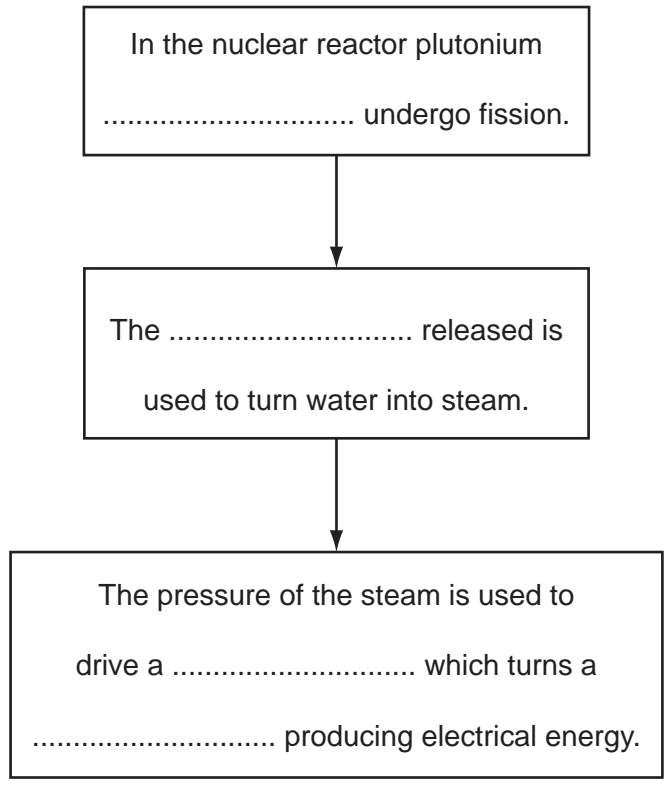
In the nuclear reactor plutonium .............................. undergo fission.

The ............................. released is used to turn water into steam.

The pressure of the steam is used to drive a ............................. which turns a ............................. producing electrical energy.